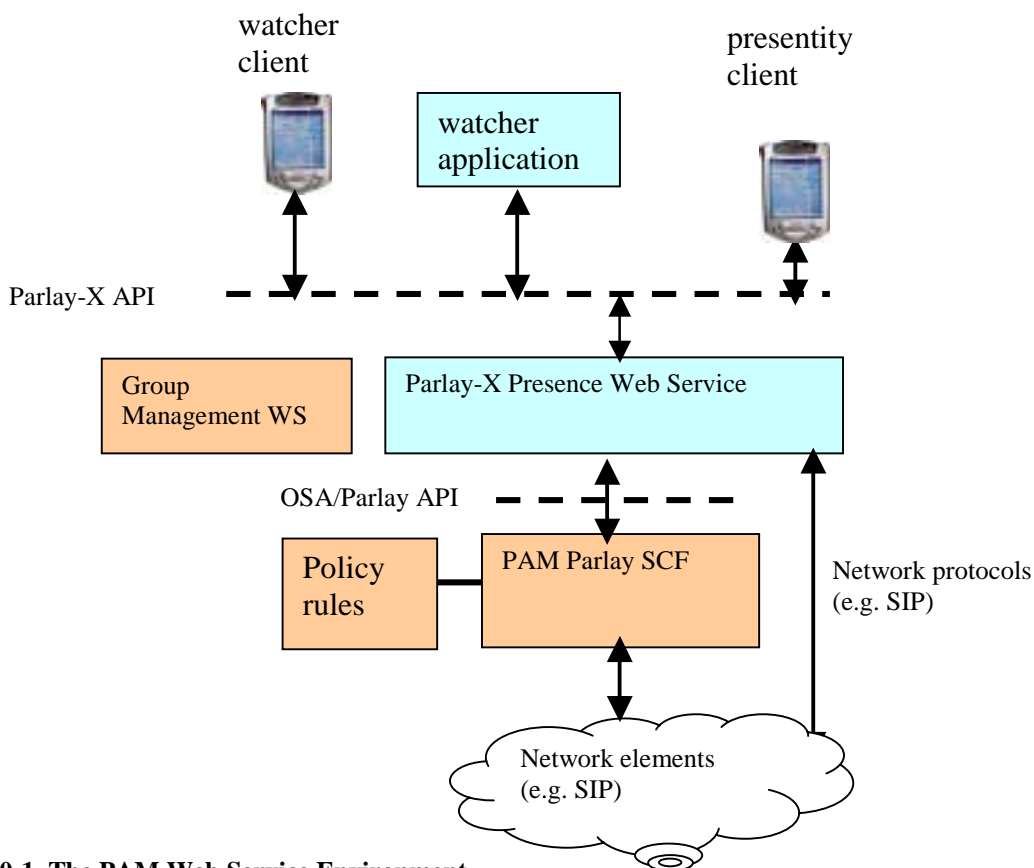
watcher client

watcher application

presentity client

Parlay-X API

Group Management WS

Parlay-X Presence Web Service

OSA/Parlay API

Policy rules

PAM Parlay SCF

Network protocols (e.g. SIP)

Network elements (e.g. SIP)

0.1 The PAM Web Service Environment